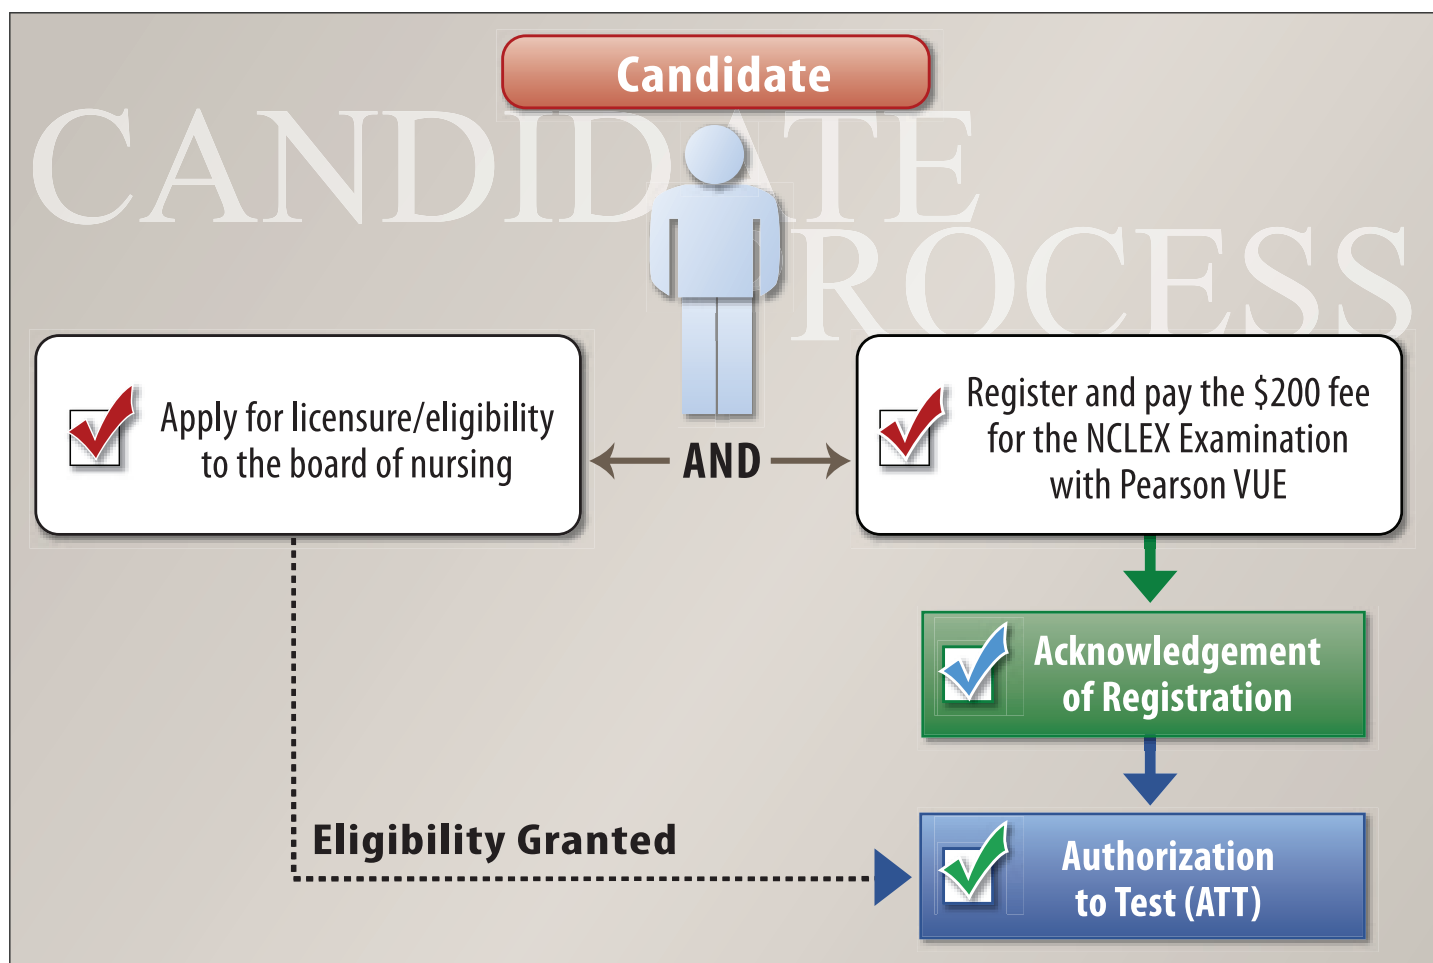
Candidate

CANDIDATE ROCESS

Apply for licensure/eligibility to the board of nursing

AND

Register and pay the $200 fee for the NCLEX Examination with Pearson VUE

Acknowledgement of Registration

Eligibility Granted

Authorization to Test (ATT)